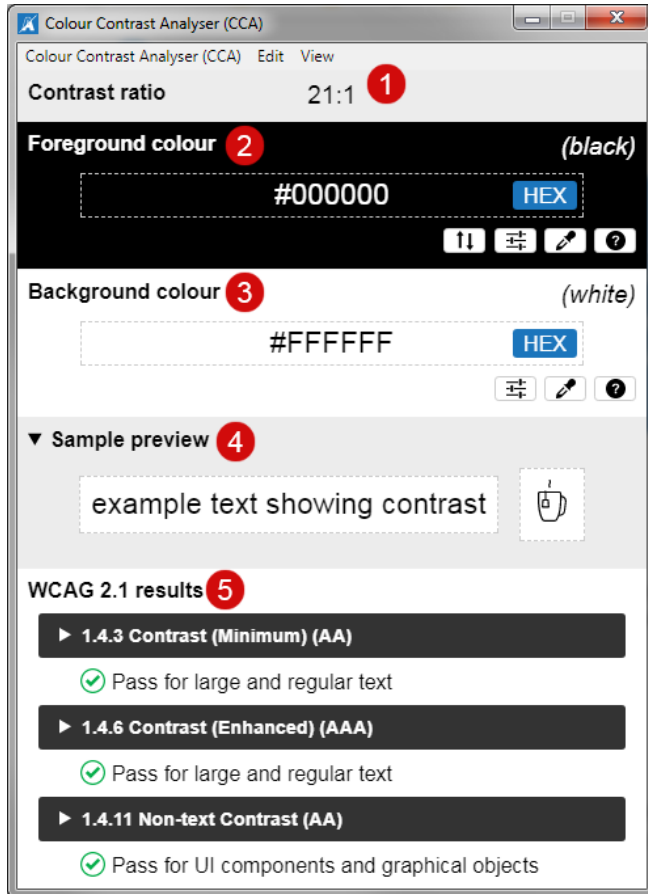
Colour Contrast Analyser (CCA)

Colour Contrast Analyser (CCA) Edit View

Contrast ratio 21:1 1

Foreground colour 2 (black)

#000000 HEX

Background colour 3 (white)

#FFFFFF HEX

▼ Sample preview 4

example text showing contrast

WCAG 2.1 results 5

▶ 1.4.3 Contrast (Minimum) (AA)

Pass for large and regular text

▶ 1.4.6 Contrast (Enhanced) (AAA)

Pass for large and regular text

▶ 1.4.11 Non-text Contrast (AA)

Pass for UI components and graphical objects